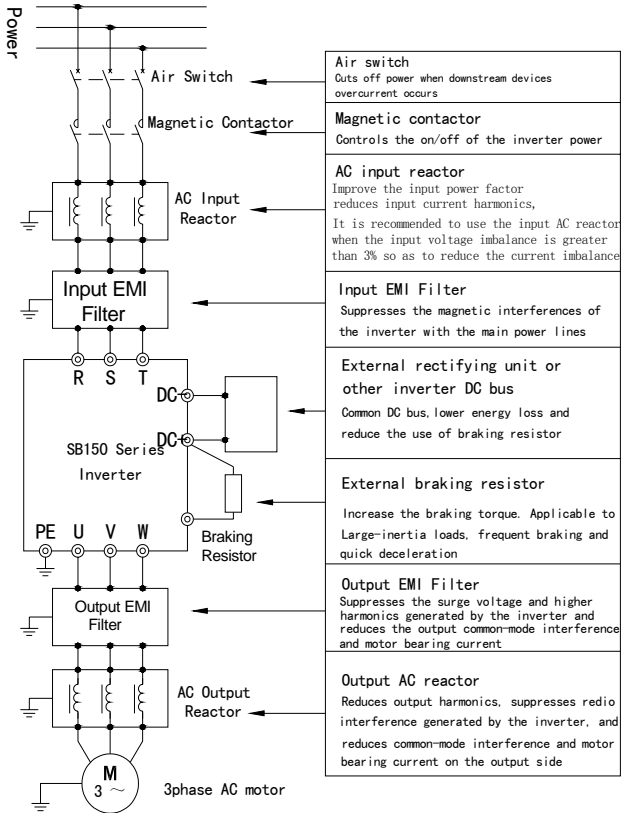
Power

Air Switch

Magnetic Contactor

AC Input Reactor

Input EMI Filter

R S T

DC+

DC-

SB150 Series Inverter

PE U V W

Braking Resistor

Output EMI Filter

AC Output Reactor

M
3 ~

3phase AC motor

Air switch
Cuts off power when downstream devices overcurrent occurs

Magnetic contactor
Controls the on/off of the inverter power

AC input reactor
Improve the input power factor
reduces input current harmonics,
It is recommended to use the input AC reactor when the input voltage imbalance is greater than 3% so as to reduce the current imbalance

Input EMI Filter
Suppresses the magnetic interferences of the inverter with the main power lines

External rectifying unit or other inverter DC bus
Common DC bus, lower energy loss and reduce the use of braking resistor

External braking resistor
Increase the braking torque. Applicable to Large-inertia loads, frequent braking and quick deceleration

Output EMI Filter
Suppresses the surge voltage and higher harmonics generated by the inverter and reduces the output common-mode interference and motor bearing current

Output AC reactor
Reduces output harmonics, suppresses redio interference generated by the inverter, and reduces common-mode interference and motor bearing current on the output side